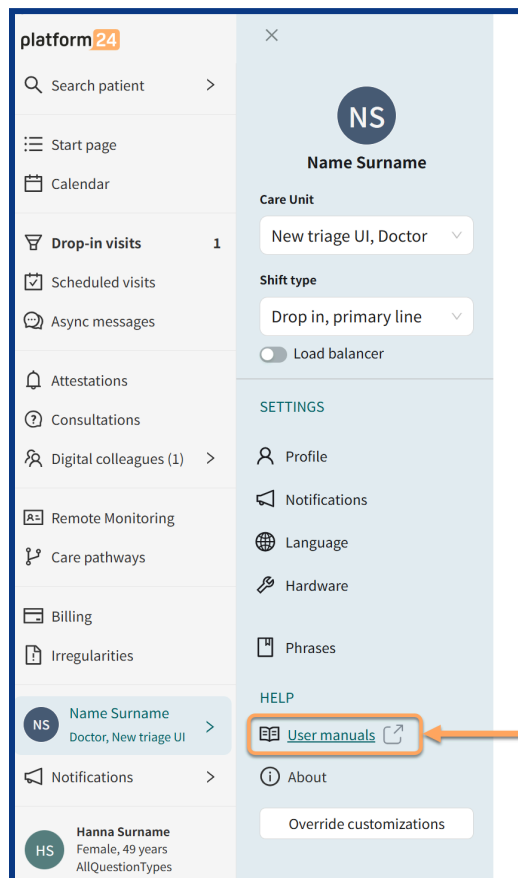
platform24

Search patient

Start page

Calendar

Drop-in visits 1

Scheduled visits

Async messages

Attestations

Consultations

Digital colleagues (1)

Remote Monitoring

Care pathways

Billing

Irregularities

NS Name Surname
Doctor, New triage UI

Notifications

HS Hanna Surname
Female, 49 years
AllQuestionTypes

NS

Name Surname

Care Unit

New triage UI, Doctor

Shift type

Drop in, primary line

Load balancer

SETTINGS

Profile

Notifications

Language

Hardware

Phrases

HELP

User manuals

About

Override customizations